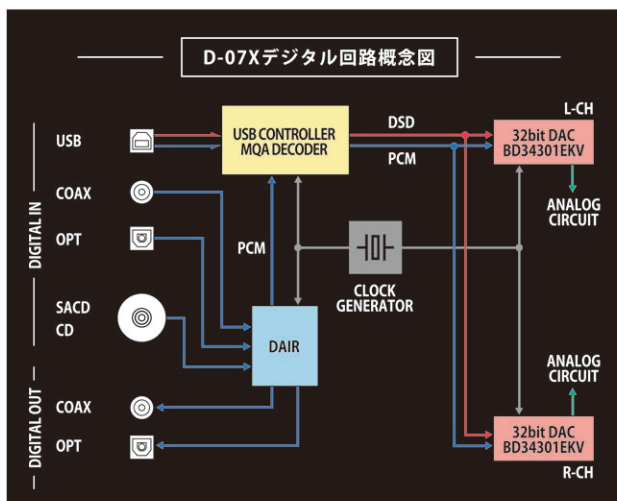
D-07Xデジタル回路概念図

DIGITAL IN

USB

COAX

OPT

SACD
CD

DIGITAL OUT

COAX

OPT

USB CONTROLLER
MQA DECODER

DSD

PCM

PCM

CLOCK
GENERATOR

DAIR

L-CH

32bit DAC
BD34301EKV

ANALOG
CIRCUIT

ANALOG
CIRCUIT

32bit DAC
BD34301EKV

R-CH